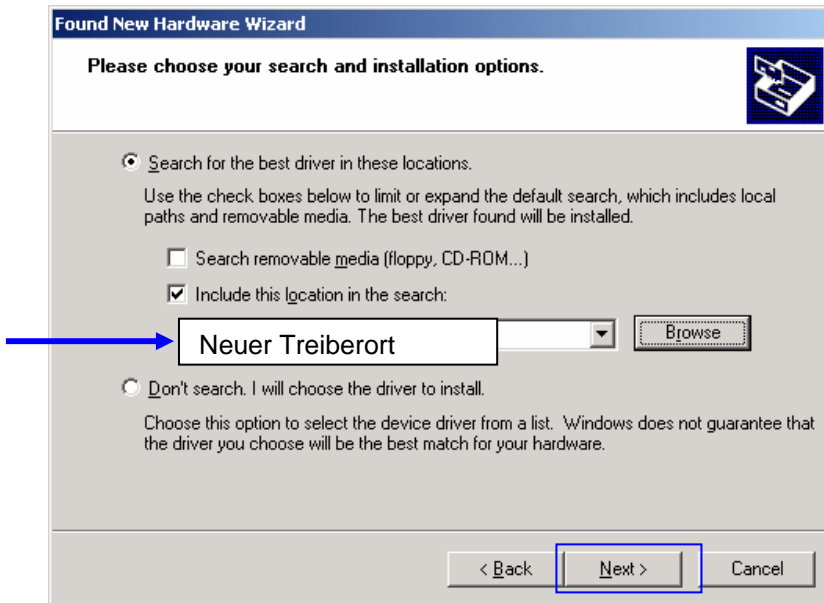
Found New Hardware Wizard

Please choose your search and installation options.

Search for the best driver in these locations.

Use the check boxes below to limit or expand the default search, which includes local paths and removable media. The best driver found will be installed.

Search removable media (floppy, CD-ROM...)

Include this location in the search:

Neuer Treiberort

Browse

Don't search. I will choose the driver to install.

Choose this option to select the device driver from a list. Windows does not guarantee that the driver you choose will be the best match for your hardware.

< Back

Next >

Cancel